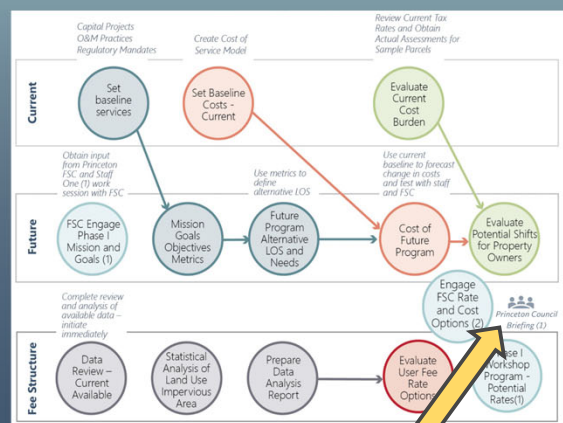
Capital Projects
O&M Practices
Regulatory Mandates

Create Cost of Service Model

Review Current Tax Rates and Obtain Actual Assessments for Sample Parcels

Current

Set baseline services

Set Baseline Costs - Current

Evaluate Current Cost Burden

Obtain input from Princeton FSC and Staff One (1) work session with FSC

Use metrics to define alternative LOS

Use current baseline to forecast change in costs and test with staff and FSC

Future

FSC Engage Phase I Mission and Goals (1)

Mission Goals Objectives Metrics

Future Program Alternative LOS and Needs

Cost of Future Program

Evaluate Potential Shifts for Property Owners

Complete review and analysis of available data – initiate immediately

Engage FSC Rate and Cost Options (2)

Princeton Council Briefing (1)

Fee Structure

Data Review – Current Available

Statistical Analysis of Land Use Impervious Area

Prepare Data Analysis Report

Evaluate User Fee Rate Options

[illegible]ase I Workshop Program – Potential Rates(1)